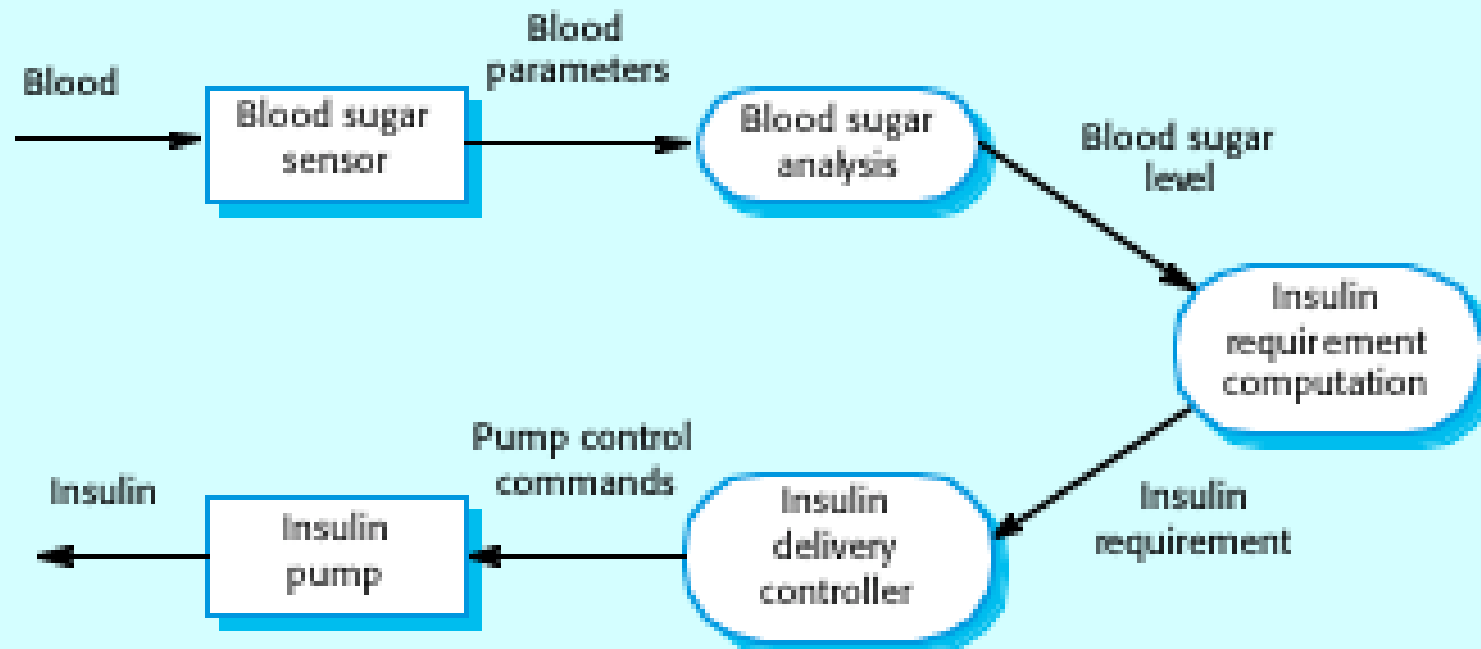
Blood

Blood sugar sensor

Blood parameters

Blood sugar analysis

Blood sugar level

Insulin requirement computation

Insulin requirement

Insulin delivery controller

Pump control commands

Insulin pump

Insulin